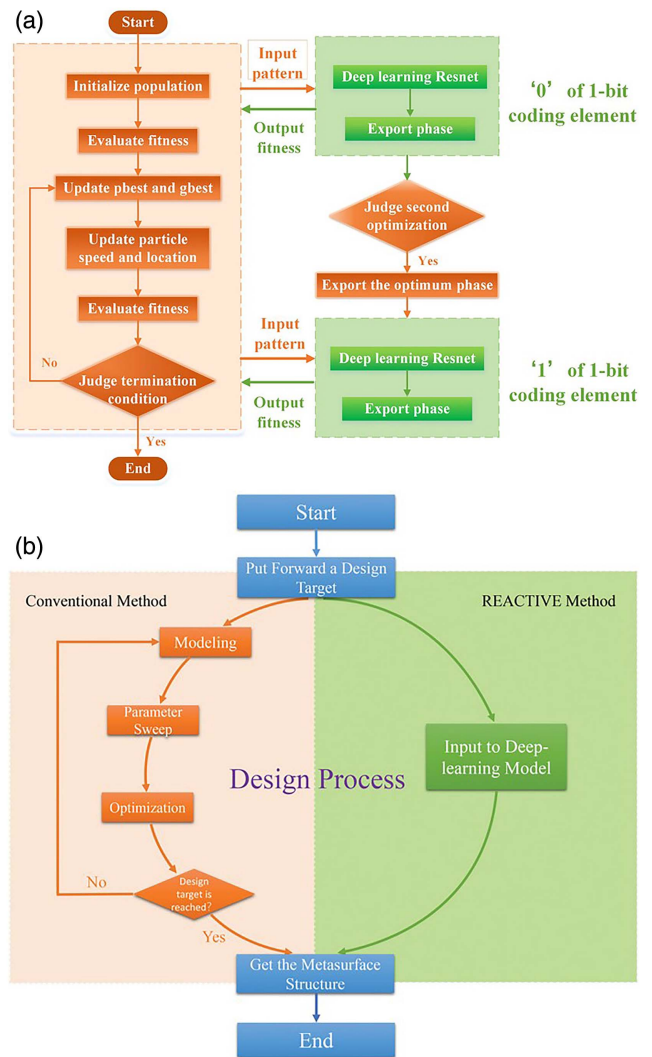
(a)

Start

Initialize population

Evaluate fitness

Update pbest and gbest

Update particle speed and location

Evaluate fitness

No

Judge termination condition

Yes

End

Input pattern

Output fitness

Deep learning Resnet

Export phase

'0' of 1-bit coding element

Judge second optimization

Yes

Export the optimum phase

Input pattern

Output fitness

Deep learning Resnet

Export phase

'1' of 1-bit coding element

(b)

Start

Put Forward a Design Target

Conventional Method

REACTIVE Method

Modeling

Parameter Sweep

Optimization

No

Design target is reached?

Yes

Design Process

Input to Deep-learning Model

Get the Metasurface Structure

End